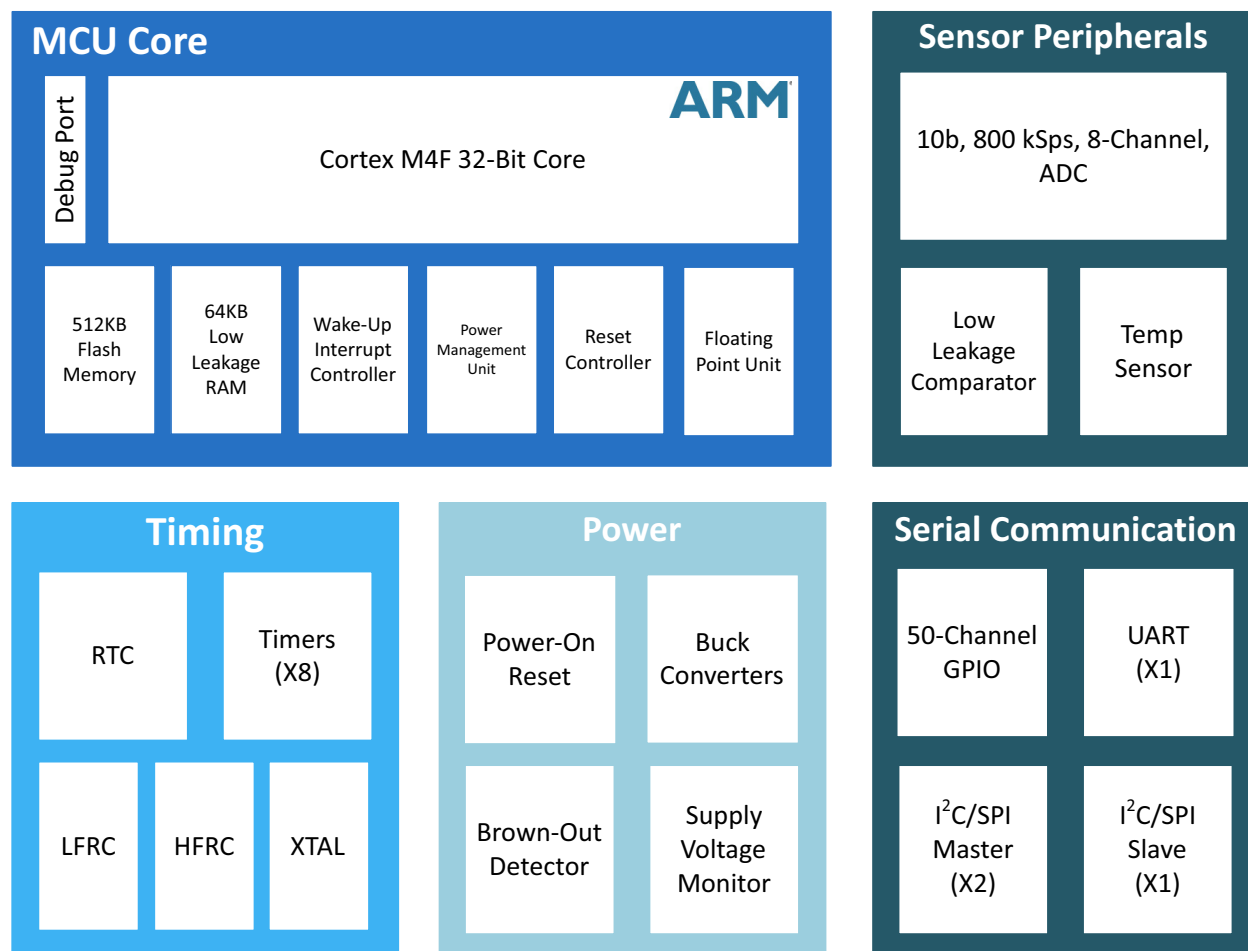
MCU Core

Debug Port

ARM

Cortex M4F 32-Bit Core

512KB Flash Memory

64KB Low Leakage RAM

Wake-Up Interrupt Controller

Power Management Unit

Reset Controller

Floating Point Unit

Sensor Peripherals

10b, 800 kSps, 8-Channel, ADC

Low Leakage Comparator

Temp Sensor

Timing

RTC

Timers (X8)

LFRC

HFRC

XTAL

Power

Power-On Reset

Buck Converters

Brown-Out Detector

Supply Voltage Monitor

Serial Communication

50-Channel GPIO

UART (X1)

$I^2C$/SPI Master (X2)

$I^2C$/SPI Slave (X1)